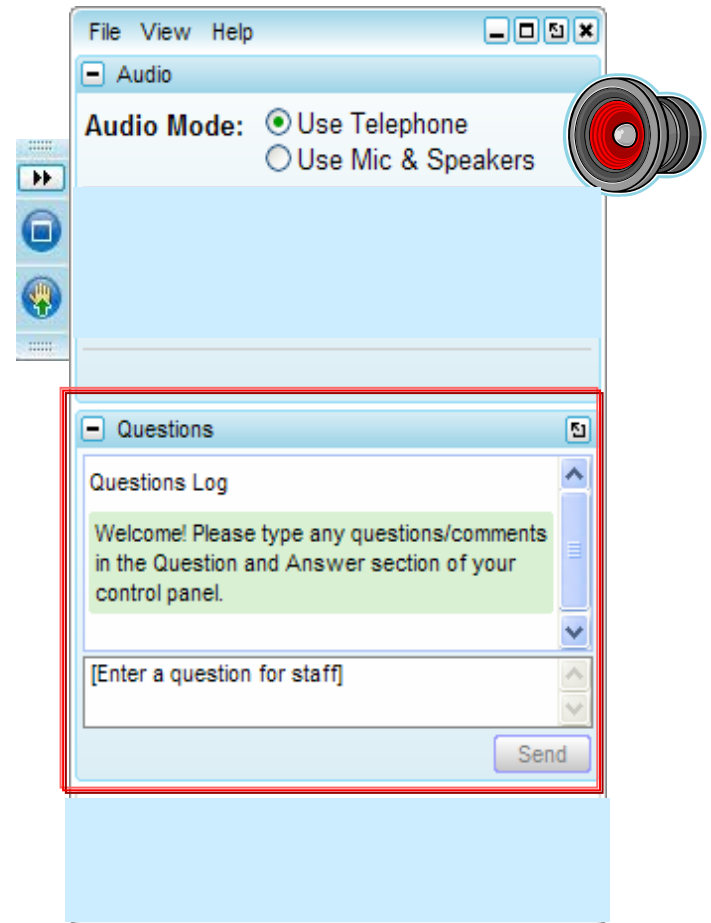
File View Help

Audio

Audio Mode: Use Telephone
Use Mic & Speakers

Questions

Questions Log

Welcome! Please type any questions/comments in the Question and Answer section of your control panel.

[Enter a question for staff]

Send